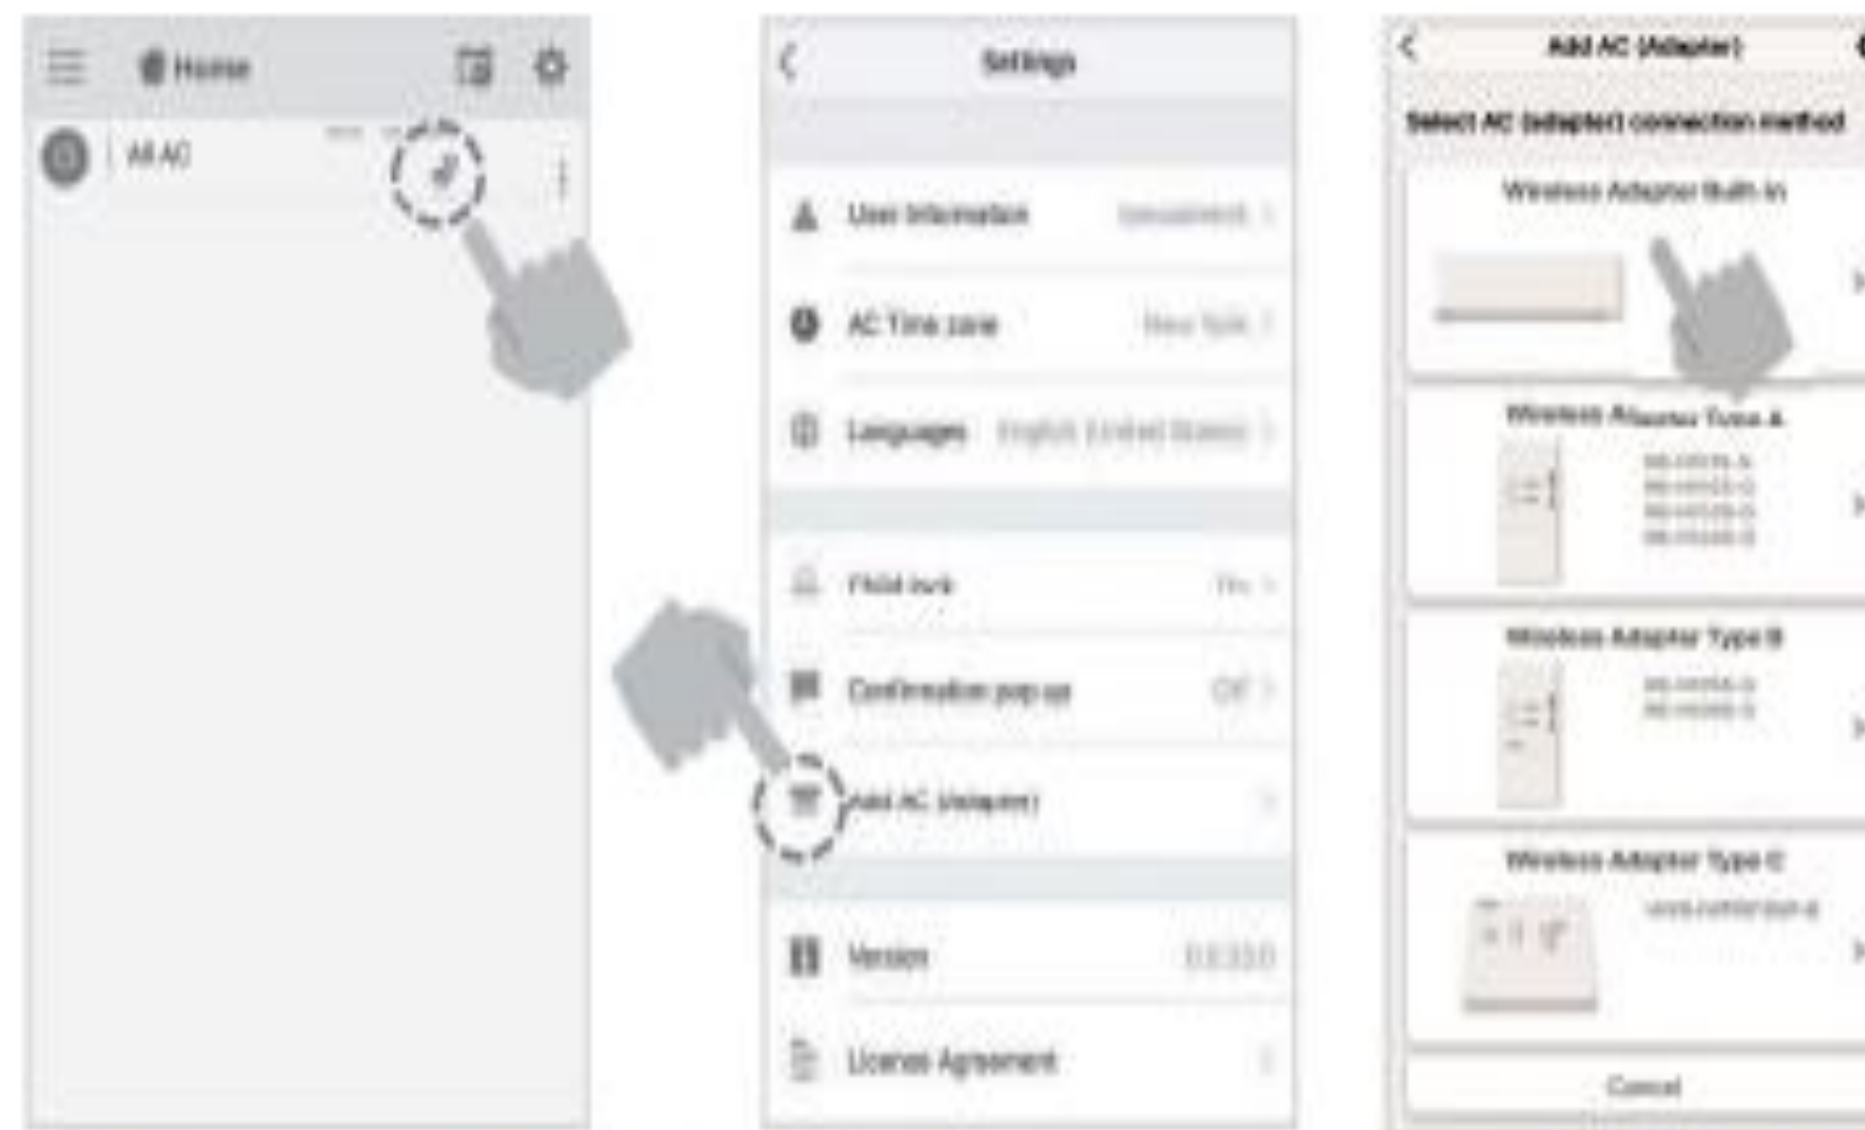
Home

All AC

Settings

User Information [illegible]

AC Time zone New York

Languages English (United States)

Field lock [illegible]

Confirmation pop up Off

Add AC (Adapter)

Version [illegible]

License Agreement

Add AC (Adapter)

Select AC (adapter) connection method

Wireless Adapter Built-In

Wireless Adapter Type A

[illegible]

Wireless Adapter Type B

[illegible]

Wireless Adapter Type C

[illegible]

Cancel